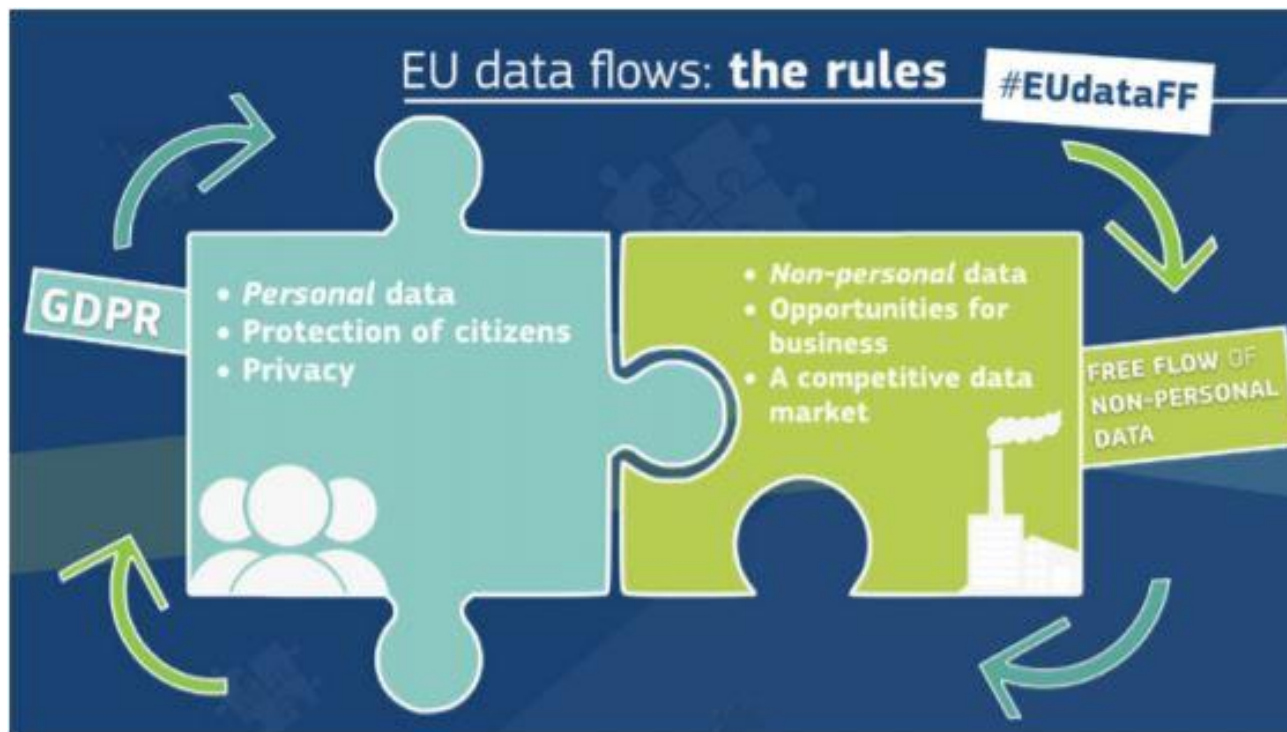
EU data flows: **the rules**

#EUdataFF

GDPR

• *Personal* data
• Protection of citizens
• Privacy

• *Non-personal* data
• Opportunities for business
• A competitive data market

FREE FLOW OF NON-PERSONAL DATA